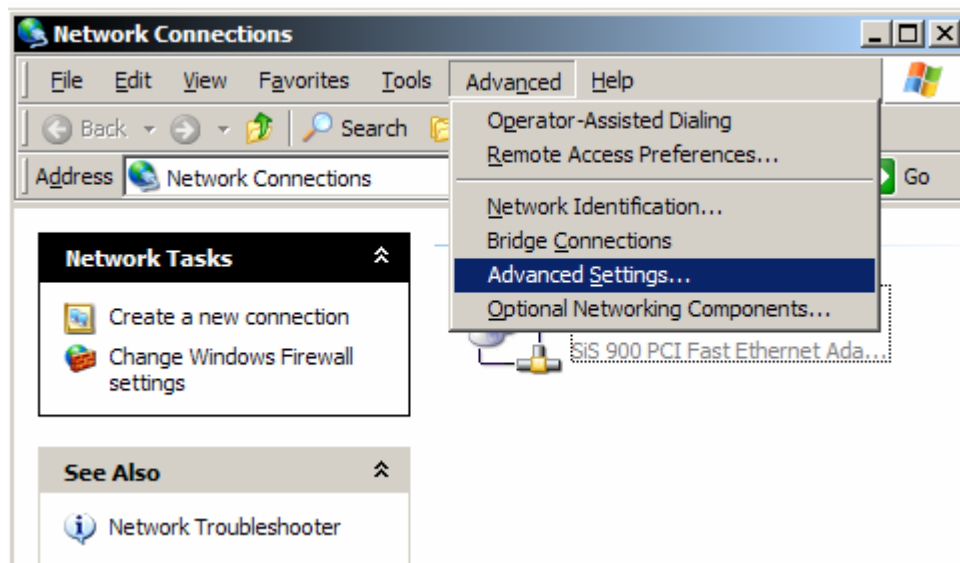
Network Connections

File Edit View Favorites Tools Advanced Help

Back Search

Address Network Connections Go

Operator-Assisted Dialing
Remote Access Preferences...
Network Identification...
Bridge Connections
Advanced Settings...
Optional Networking Components...

Network Tasks

Create a new connection
Change Windows Firewall settings

See Also

Network Troubleshooter

SiS 900 PCI Fast Ethernet Ada...